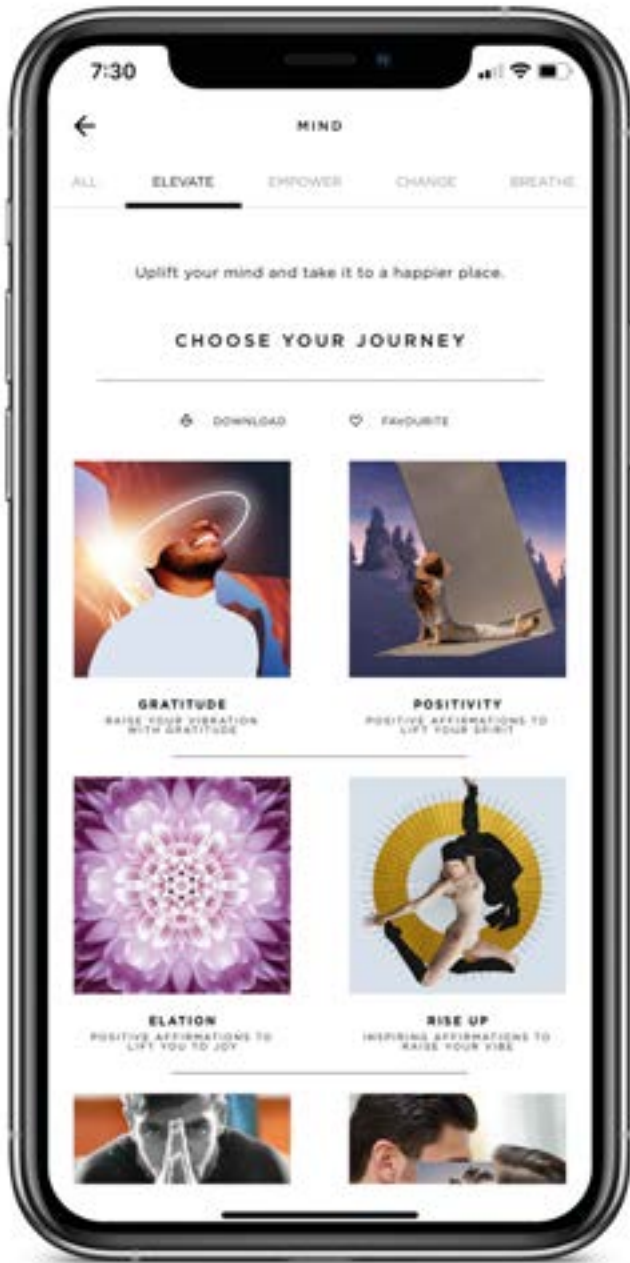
7:30

MIND

ALL ELEVATE EMPOWER CHANGE BREATHE

Uplift your mind and take it to a happier place.

CHOOSE YOUR JOURNEY

DOWNLOAD FAVOURITE

GRATITUDE
RAISE YOUR VIBRATION WITH GRATITUDE

POSITIVITY
POSITIVE AFFIRMATIONS TO LIFT YOUR SPIRIT

ELATION
POSITIVE AFFIRMATIONS TO LIFT YOU TO JOY

RISE UP
INSPIRING AFFIRMATIONS TO RAISE YOUR VIBE